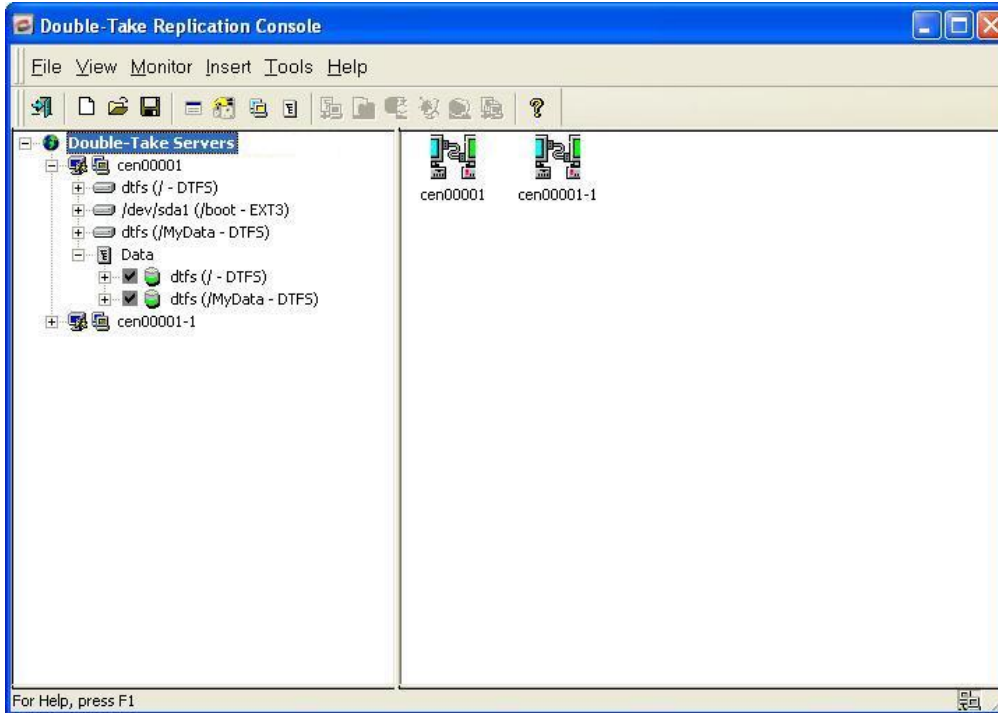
Double-Take Replication Console

File View Monitor Insert Tools Help

Double-Take Servers
cen00001
dtfs (/ - DTFS)
/dev/sda1 (/boot - EXT3)
dtfs (/MyData - DTFS)
Data
dtfs (/ - DTFS)
dtfs (/MyData - DTFS)
cen00001-1

cen00001
cen00001-1

For Help, press F1